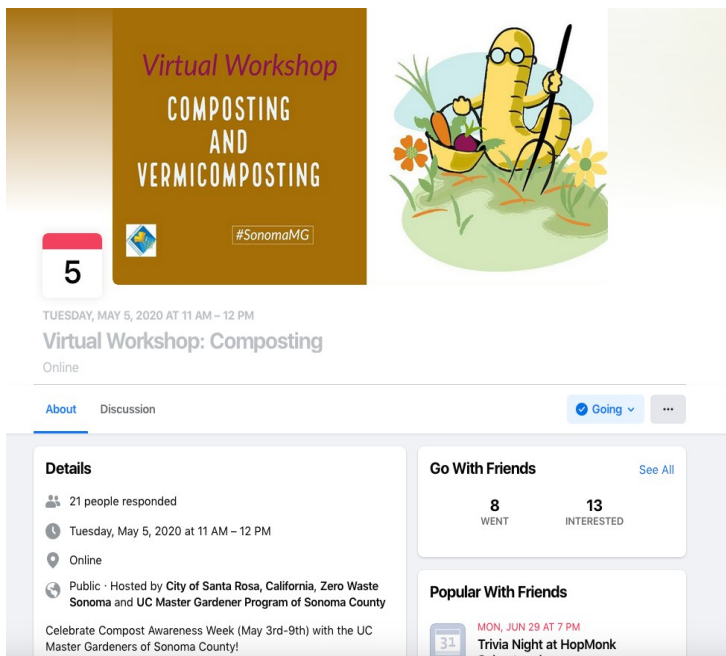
Virtual Workshop
COMPOSTING AND VERMICOMPOSTING

#SonomaMG

5

TUESDAY, MAY 5, 2020 AT 11 AM – 12 PM
Virtual Workshop: Composting
Online

About Discussion

Going ···

Details
21 people responded
Tuesday, May 5, 2020 at 11 AM – 12 PM
Online
Public · Hosted by City of Santa Rosa, California, Zero Waste Sonoma and UC Master Gardener Program of Sonoma County

Celebrate Compost Awareness Week (May 3rd-9th) with the UC Master Gardeners of Sonoma County!

Go With Friends See All
8
WENT
13
INTERESTED

Popular With Friends
MON, JUN 29 AT 7 PM
31
Trivia Night at HopMonk
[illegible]